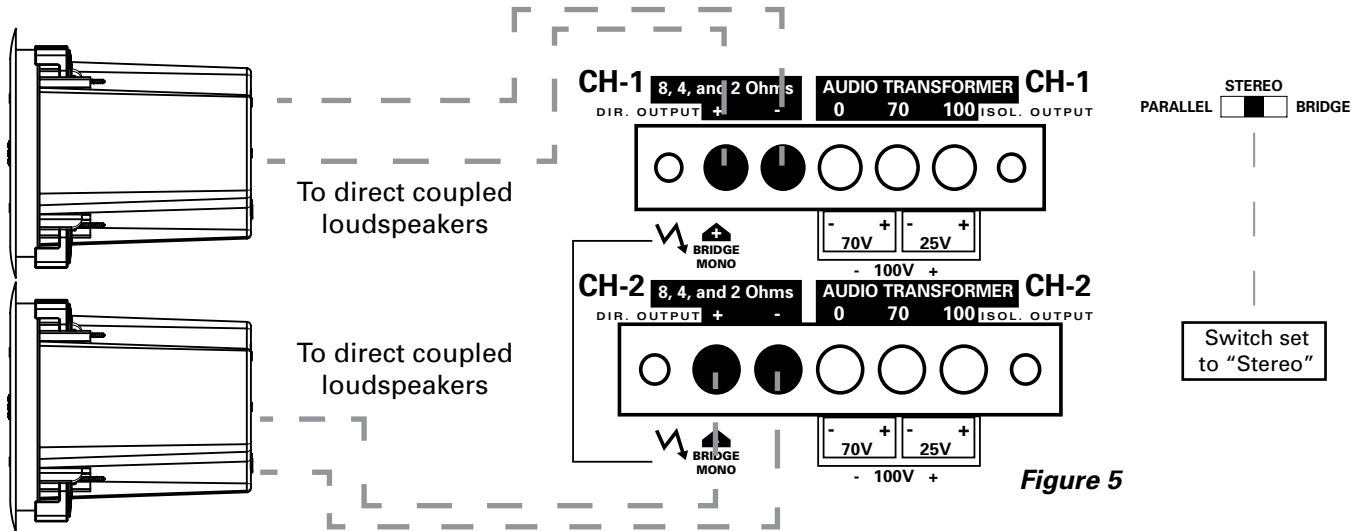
CH-1 8, 4, and 2 Ohms
DIR. OUTPUT + -

AUDIO TRANSFORMER CH-1
0 70 100 ISOL. OUTPUT

STEREO
PARALLEL BRIDGE

To direct coupled loudspeakers

- + - +
70V 25V
- 100V +

+
BRIDGE
MONO

CH-2 8, 4, and 2 Ohms
DIR. OUTPUT + -

AUDIO TRANSFORMER CH-2
0 70 100 ISOL. OUTPUT

To direct coupled loudspeakers

Switch set to "Stereo"

- + - +
70V 25V
- 100V +

BRIDGE
MONO

Figure 5